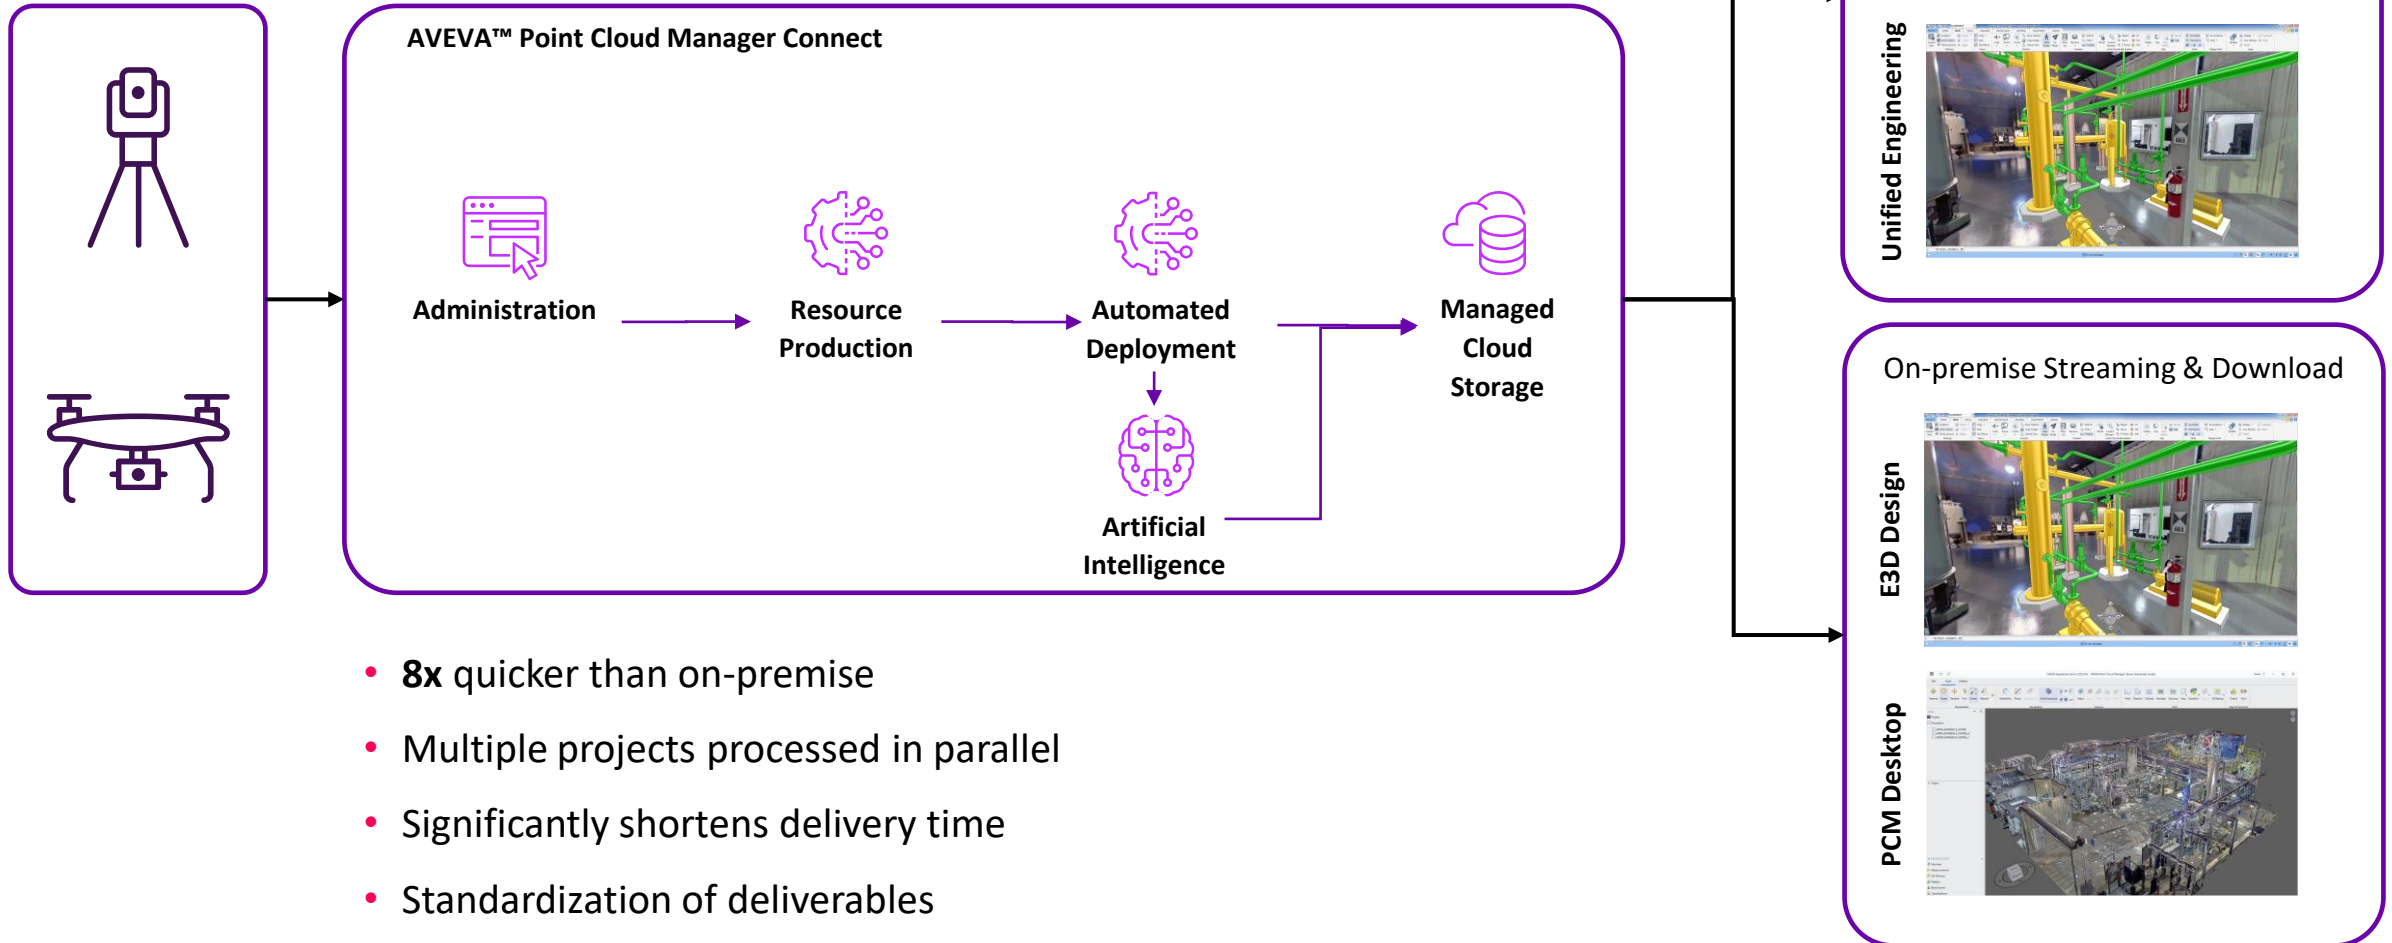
AVEVA™ Point Cloud Manager Connect

Administration

Resource Production

Automated Deployment

Artificial Intelligence

Managed Cloud Storage

Unified Engineering

On-premise Streaming & Download

E3D Design

PCM Desktop

- **8x** quicker than on-premise
- Multiple projects processed in parallel
- Significantly shortens delivery time
- Standardization of deliverables